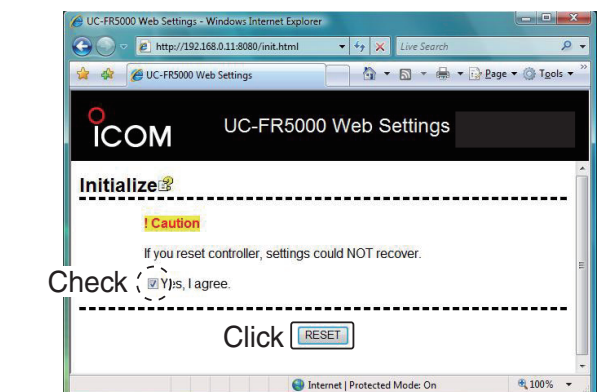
UC-FR5000 Web Settings - Windows Internet Explorer

http://192.168.0.11:8080/init.html

Live Search

UC-FR5000 Web Settings

Page Tools

ICOM

UC-FR5000 Web Settings

Initialize

! Caution

If you reset controller, settings could NOT recover.

Check

Yes, I agree.

Click RESET

Internet | Protected Mode: On

100%